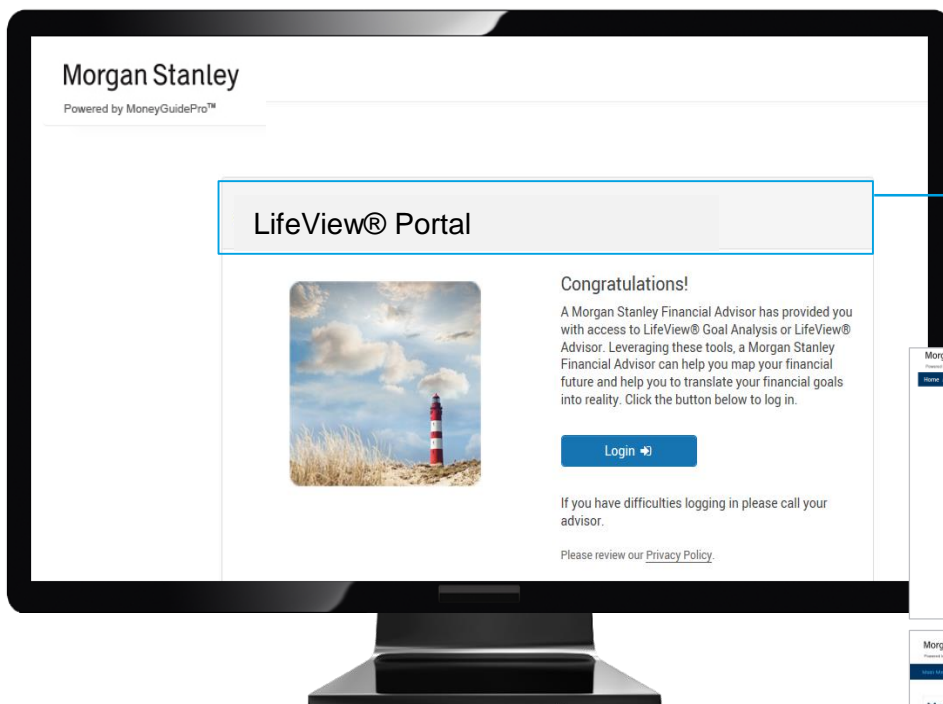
Morgan Stanley

Powered by MoneyGuidePro™

LifeView® Portal

Congratulations!

A Morgan Stanley Financial Advisor has provided you with access to LifeView® Goal Analysis or LifeView® Advisor. Leveraging these tools, a Morgan Stanley Financial Advisor can help you map your financial future and help you to translate your financial goals into reality. Click the button below to log in.

Login

If you have difficulties logging in please call your advisor.

Please review our Privacy Policy.

Morg

Home

Morg